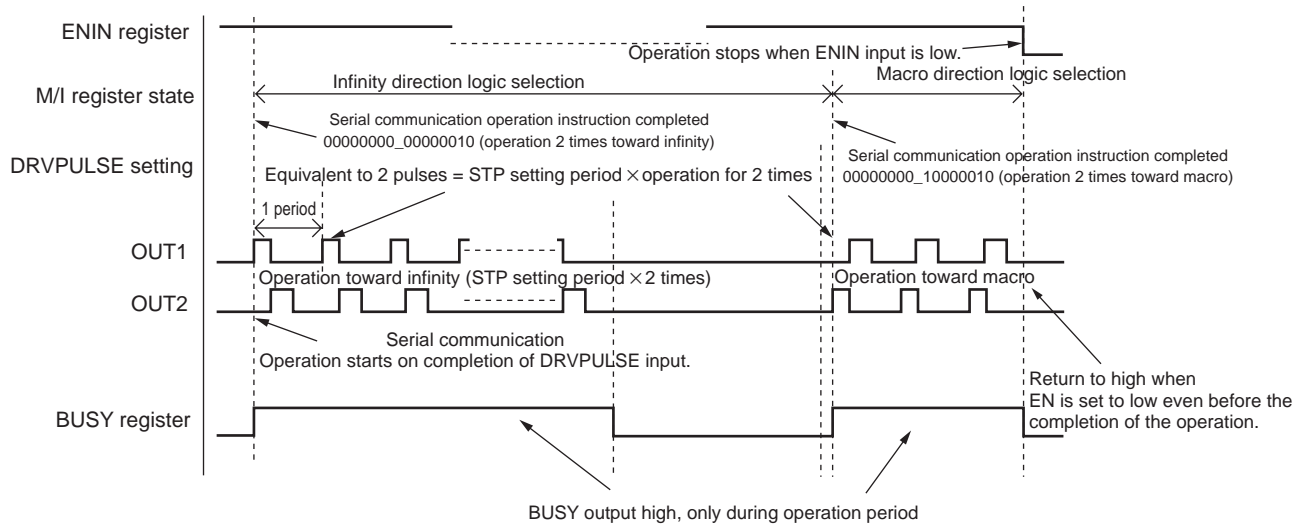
ENIN register

Operation stops when ENIN input is low.

M/I register state

Infinity direction logic selection

Macro direction logic selection

Serial communication operation instruction completed 00000000_00000010 (operation 2 times toward infinity)

DRVPULSE setting

Serial communication operation instruction completed 00000000_10000010 (operation 2 times toward macro)

Equivalent to 2 pulses = STP setting period $\times$ operation for 2 times

1 period

OUT1

Operation toward infinity (STP setting period $\times$ 2 times)

Operation toward macro

OUT2

Serial communication
Operation starts on completion of DRVPULSE input.

Return to high when EN is set to low even before the completion of the operation.

BUSY register

BUSY output high, only during operation period